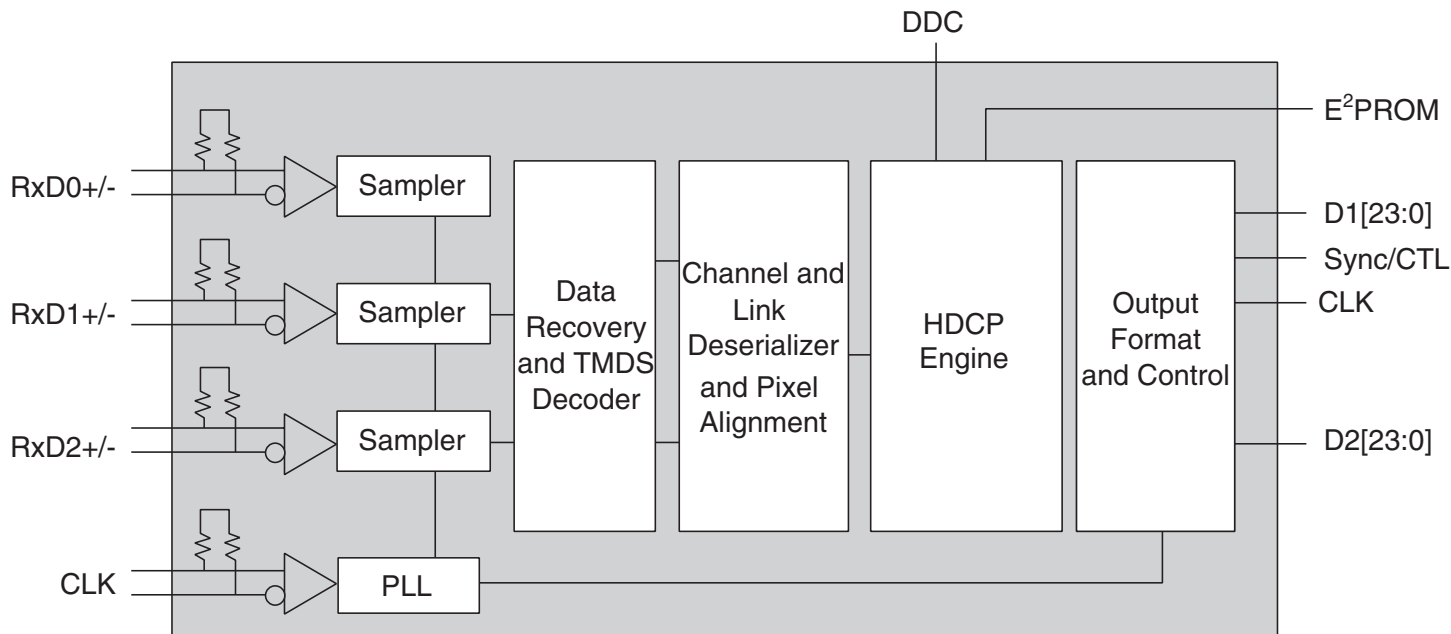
DDC

$E^2$PROM

RxD0+/-

Sampler

D1[23:0]

Sync/CTL

RxD1+/-

Sampler

Data Recovery and TMDS Decoder

Channel and Link Deserializer and Pixel Alignment

HDCP Engine

Output Format and Control

CLK

RxD2+/-

Sampler

D2[23:0]

CLK

PLL